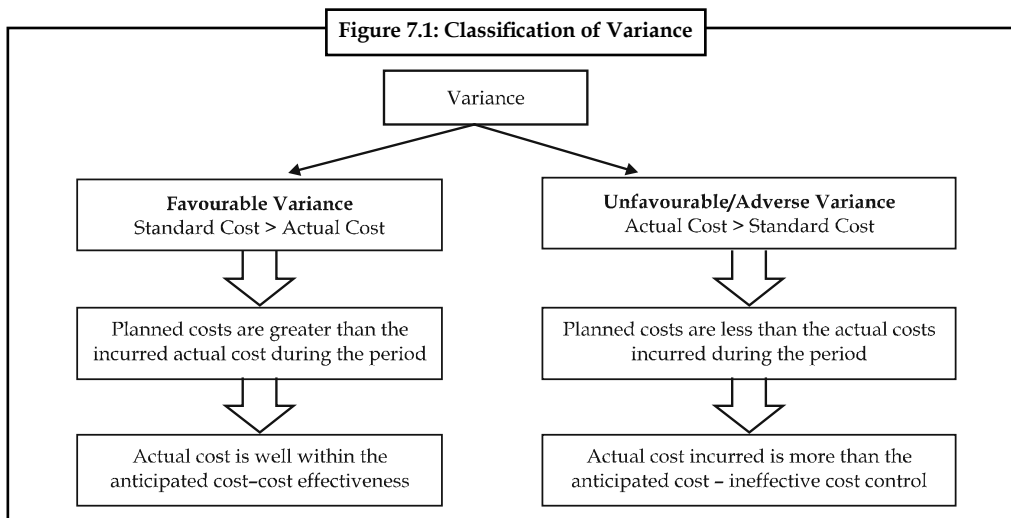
Figure 7.1: Classification of Variance

Variance

Favourable Variance
Standard Cost > Actual Cost

Planned costs are greater than the incurred actual cost during the period

Actual cost is well within the anticipated cost–cost effectiveness

Unfavourable/Adverse Variance
Actual Cost > Standard Cost

Planned costs are less than the actual costs incurred during the period

Actual cost incurred is more than the anticipated cost – ineffective cost control